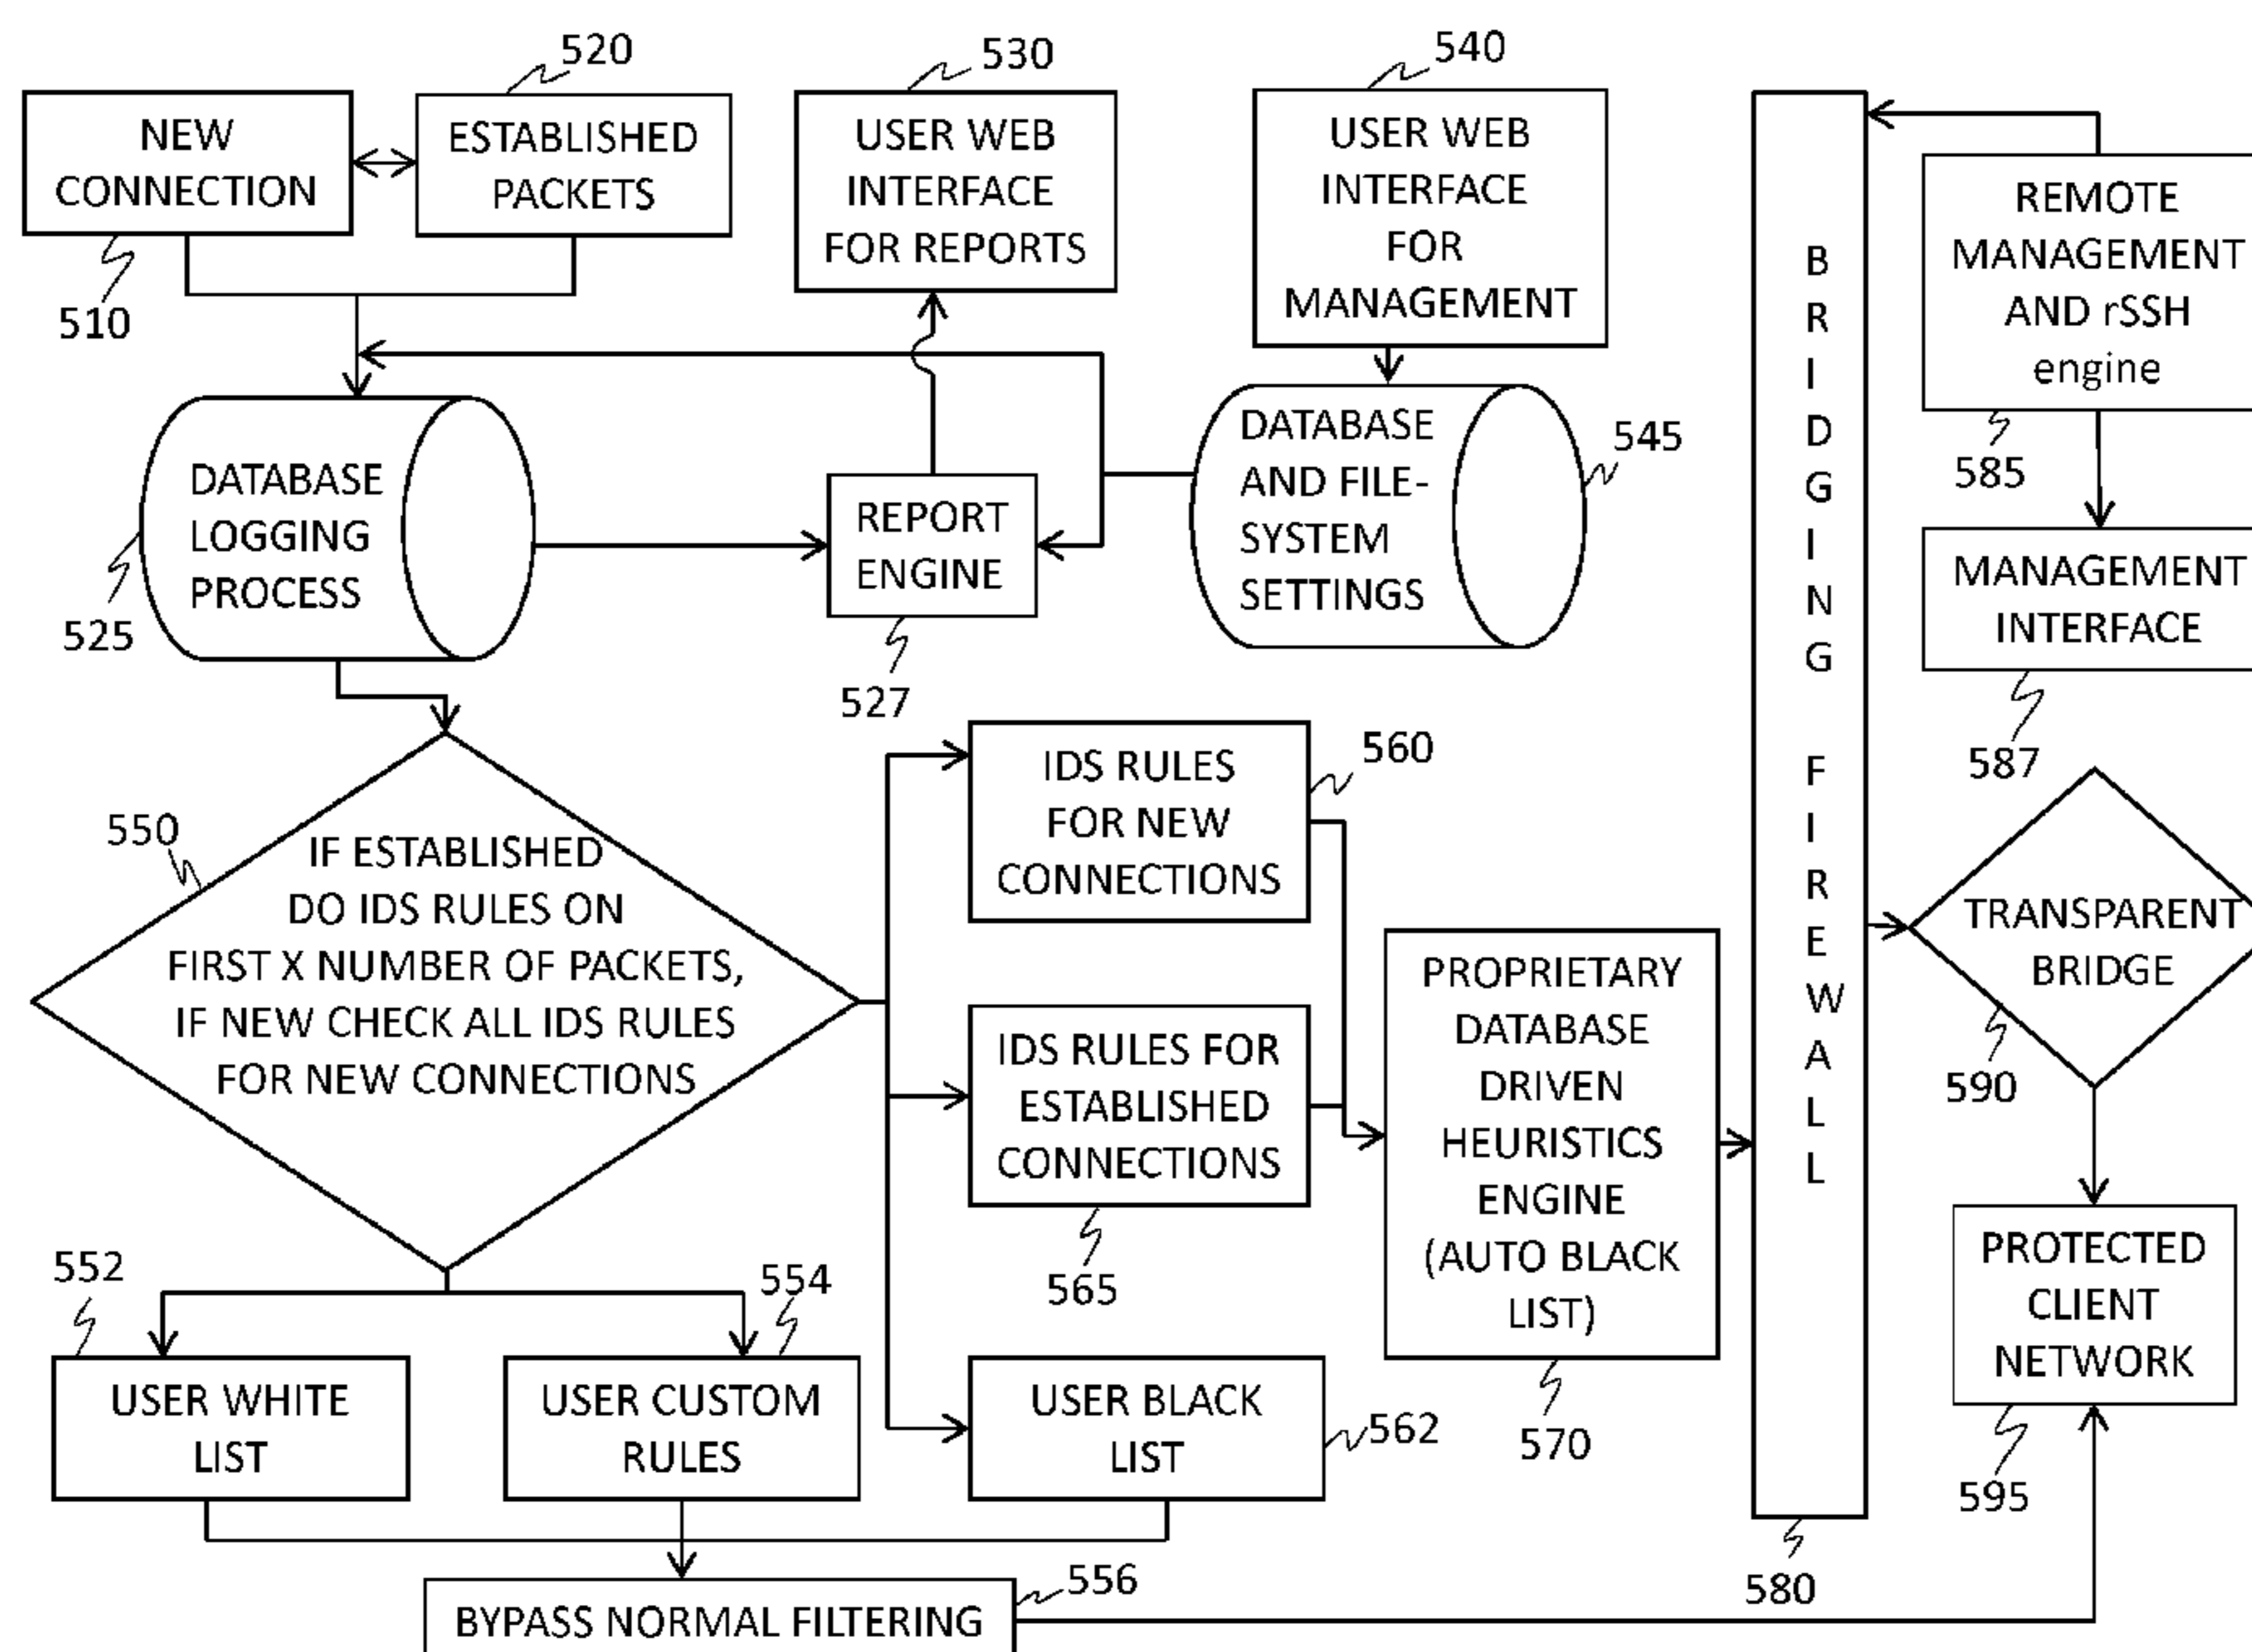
520
530
540

NEW CONNECTION

ESTABLISHED PACKETS

USER WEB INTERFACE FOR REPORTS

USER WEB INTERFACE FOR MANAGEMENT

B R I D G I N G F I R E W A L L

REMOTE MANAGEMENT AND rSSH engine

510

DATABASE LOGGING PROCESS

REPORT ENGINE

DATABASE AND FILE-SYSTEM SETTINGS

545

585

MANAGEMENT INTERFACE

525

527

587

IDS RULES FOR NEW CONNECTIONS

560

550

IF ESTABLISHED DO IDS RULES ON FIRST X NUMBER OF PACKETS, IF NEW CHECK ALL IDS RULES FOR NEW CONNECTIONS

PROPRIETARY DATABASE DRIVEN HEURISTICS ENGINE (AUTO BLACK LIST)

TRANSPARENT BRIDGE

IDS RULES FOR ESTABLISHED CONNECTIONS

590

565

PROTECTED CLIENT NETWORK

552

554

USER WHITE LIST

USER CUSTOM RULES

USER BLACK LIST

562

570

595

580

556

BYPASS NORMAL FILTERING